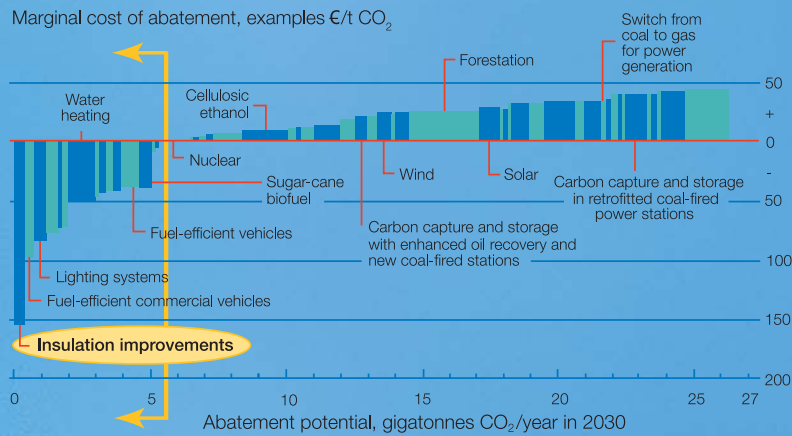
Marginal cost of abatement, examples €/t $CO_2$

Switch from coal to gas for power generation

Forestation

Cellulosic ethanol

Water heating

50

+

0

-

50

100

150

200

Nuclear

Wind

Solar

Sugar-cane biofuel

Carbon capture and storage in retrofitted coal-fired power stations

Fuel-efficient vehicles

Carbon capture and storage with enhanced oil recovery and new coal-fired stations

Lighting systems

Fuel-efficient commercial vehicles

Insulation improvements

0

5

10

15

20

25

27

Abatement potential, gigatonnes $CO_2$/year in 2030